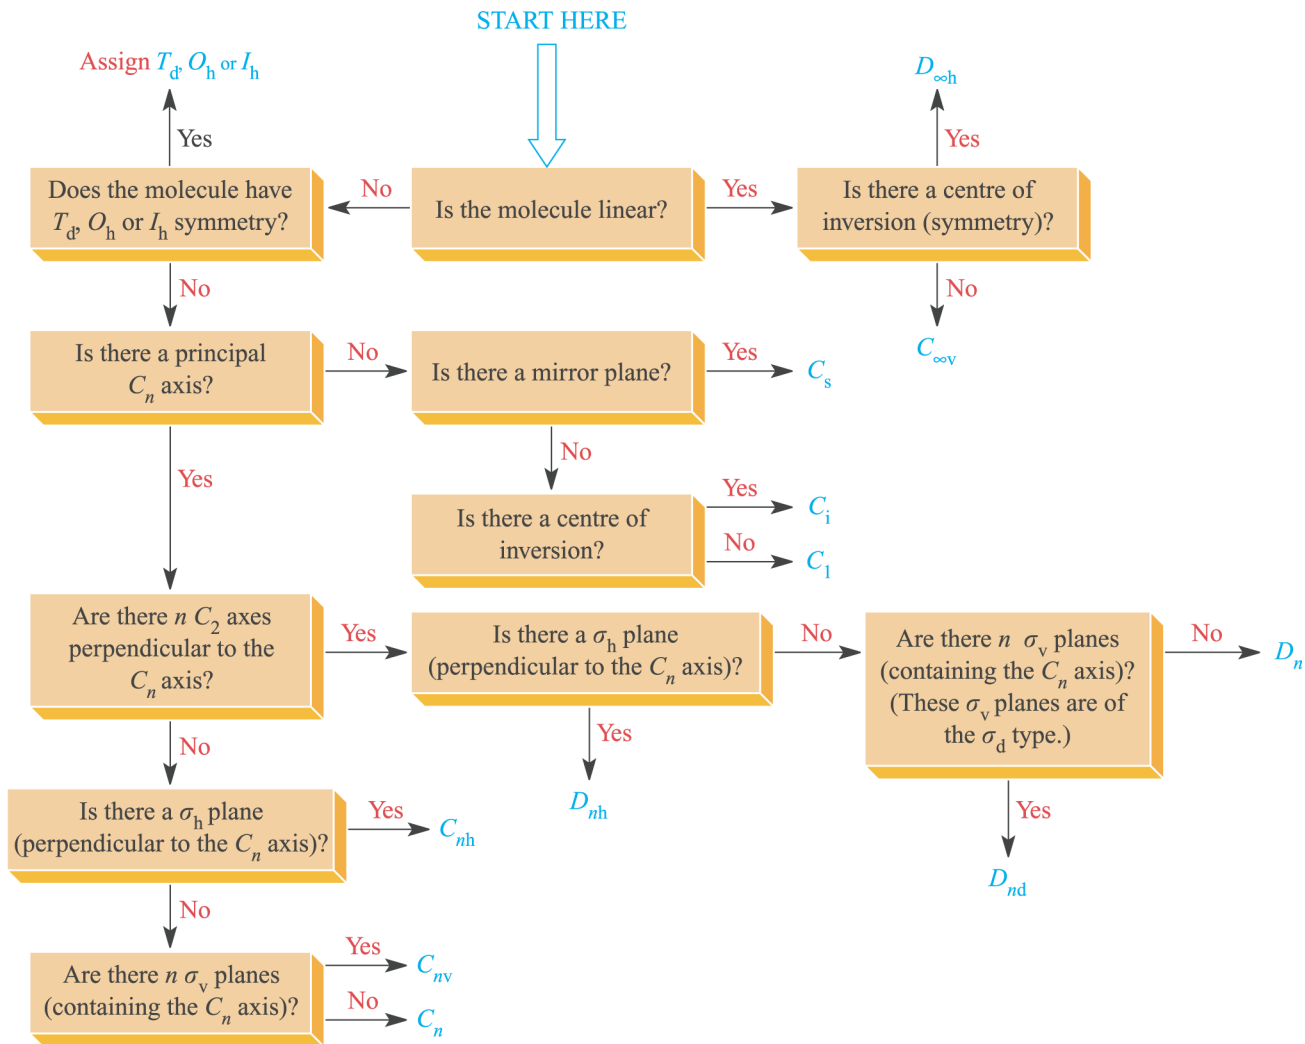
START HERE

Assign $T_d$, $O_h$ or $I_h$

Yes

Does the molecule have $T_d$, $O_h$ or $I_h$ symmetry?

No

Is the molecule linear?

Yes

Is there a centre of inversion (symmetry)?

Yes

$D_{\infty h}$

No

$C_{\infty v}$

No

Is there a principal $C_n$ axis?

No

Is there a mirror plane?

Yes

$C_s$

No

Is there a centre of inversion?

Yes

$C_i$

No

$C_1$

Yes

Are there $n$ $C_2$ axes perpendicular to the $C_n$ axis?

Yes

Is there a $\sigma_h$ plane (perpendicular to the $C_n$ axis)?

No

Are there $n$ $\sigma_v$ planes (containing the $C_n$ axis)? (These $\sigma_v$ planes are of the $\sigma_d$ type.)

No

$D_n$

Yes

$D_{nd}$

Yes

$D_{nh}$

No

Is there a $\sigma_h$ plane (perpendicular to the $C_n$ axis)?

Yes

$C_{nh}$

No

Are there $n$ $\sigma_v$ planes (containing the $C_n$ axis)?

Yes

$C_{nv}$

No

$C_n$